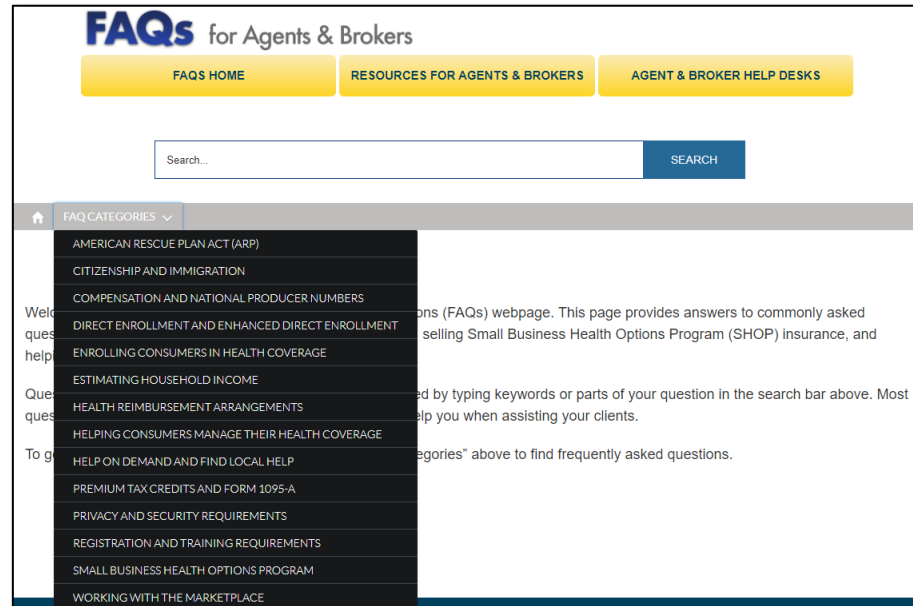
FAQs for Agents & Brokers

FAQS HOME
RESOURCES FOR AGENTS & BROKERS
AGENT & BROKER HELP DESKS

Search...
SEARCH

FAQ CATEGORIES

AMERICAN RESCUE PLAN ACT (ARP)
CITIZENSHIP AND IMMIGRATION
COMPENSATION AND NATIONAL PRODUCER NUMBERS
DIRECT ENROLLMENT AND ENHANCED DIRECT ENROLLMENT
ENROLLING CONSUMERS IN HEALTH COVERAGE
ESTIMATING HOUSEHOLD INCOME
HEALTH REIMBURSEMENT ARRANGEMENTS
HELPING CONSUMERS MANAGE THEIR HEALTH COVERAGE
HELP ON DEMAND AND FIND LOCAL HELP
PREMIUM TAX CREDITS AND FORM 1095-A
PRIVACY AND SECURITY REQUIREMENTS
REGISTRATION AND TRAINING REQUIREMENTS
SMALL BUSINESS HEALTH OPTIONS PROGRAM
WORKING WITH THE MARKETPLACE

Welc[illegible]ons (FAQs) webpage. This page provides answers to commonly asked ques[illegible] selling Small Business Health Options Program (SHOP) insurance, and help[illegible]

Que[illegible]ed by typing keywords or parts of your question in the search bar above. Most ques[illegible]elp you when assisting your clients.

To g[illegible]egories" above to find frequently asked questions.